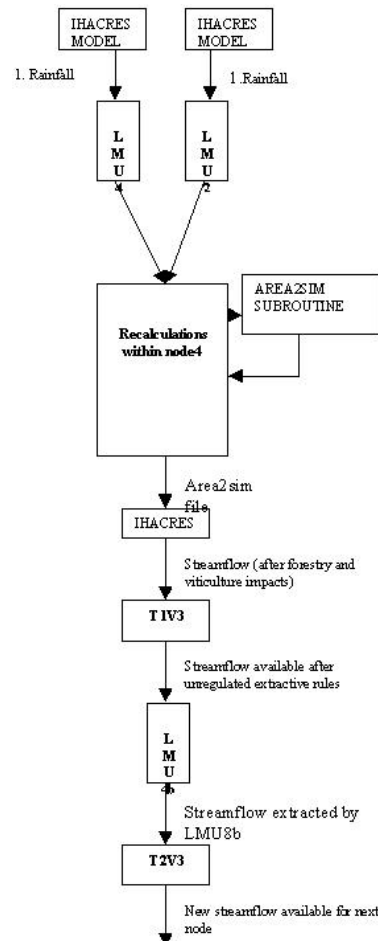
IHACRES MODEL

IHACRES MODEL

1. Rainfall

1.Rainfall

L M U 4

L M U 2

Recalculations within node4

AREA2SIM SUBROUTINE

Area2sim file

IHACRES

Streamflow (after forestry and viticulture impacts)

T1V3

Streamflow available after unregulated extractive rules

L M U 4b

Streamflow extracted by LMU8b

T2V3

New streamflow available for next node